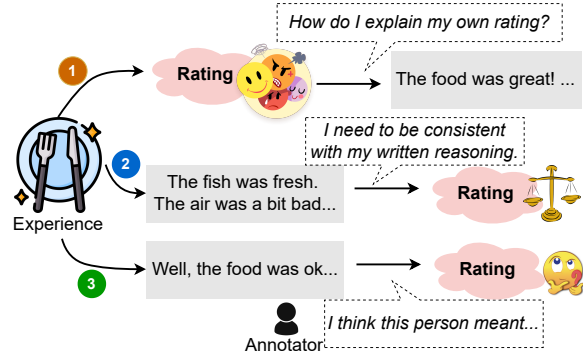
How do I explain my own rating?

1

Rating

The food was great! ...

I need to be consistent with my written reasoning.

2

The fish was fresh. The air was a bit bad...

Rating

Experience

3

Well, the food was ok...

Rating

I think this person meant...

Annotator